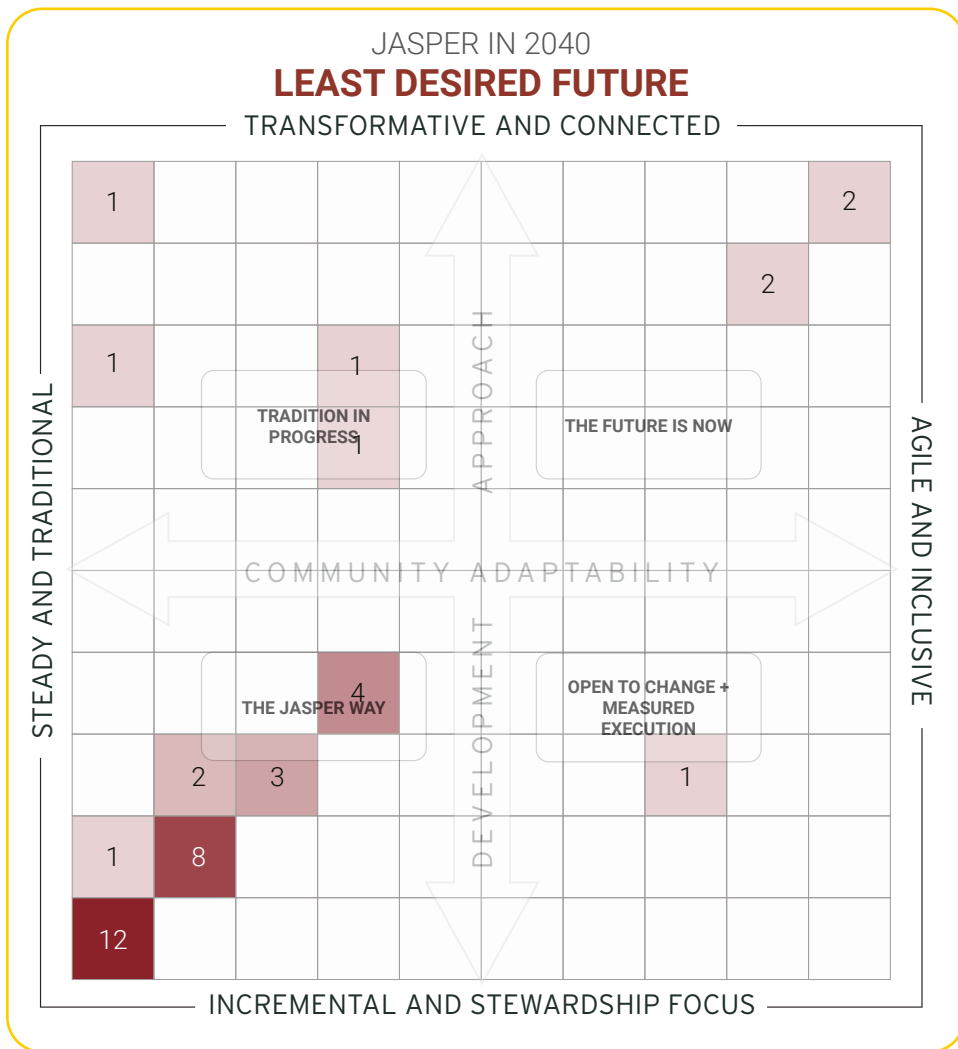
JASPER IN 2040
LEAST DESIRED FUTURE

TRANSFORMATIVE AND CONNECTED

STEADY AND TRADITIONAL

AGILE AND INCLUSIVE

INCREMENTAL AND STEWARDSHIP FOCUS

DEVELOPMENT APPROACH

COMMUNITY ADAPTABILITY

TRADITION IN PROGRESS

THE FUTURE IS NOW

THE JASPER WAY

OPEN TO CHANGE + MEASURED EXECUTION

1
2
2
1
1
1
4
2
3
1
1
8
12